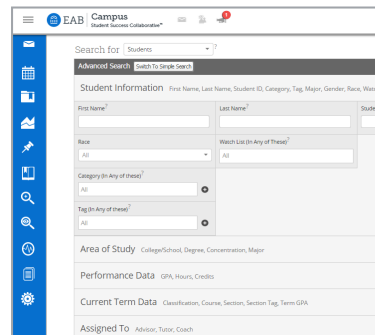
EAB Campus
Student Success Collaborative™

Search for Students

Advanced Search Switch To Simple Search

Student Information First Name, Last Name, Student ID, Category, Tag, Major, Gender, Race, Wat

First Name?
Last Name?
Stude

Race
All
Watch List (In Any of These)?
All

Category (In Any of these)?
All

Tag (In Any of these)?
All

Area of Study College/School, Degree, Concentration, Major

Performance Data GPA, Hours, Credits

Current Term Data Classification, Course, Section, Section Tag, Term GPA

Assigned To Advisor, Tutor, Coach